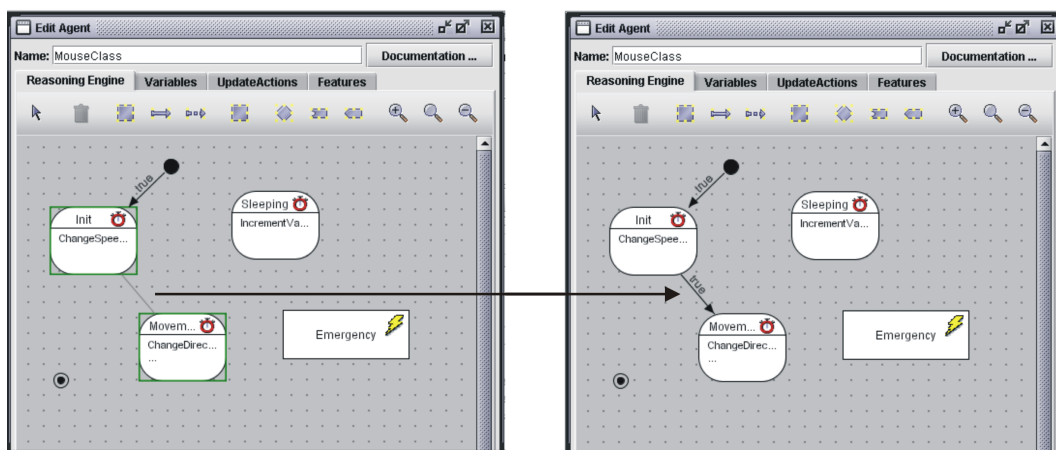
Edit Agent

Name: MouseClass

Documentation ...

Reasoning Engine | Variables | UpdateActions | Features

true

Init

ChangeSpee...

Sleeping

IncrementVa...

Movem...

ChangeDirec...

...

Emergency

Edit Agent

Name: MouseClass

Documentation ...

Reasoning Engine | Variables | UpdateActions | Features

true

Init

ChangeSpee...

Sleeping

IncrementVa...

true

Movem...

ChangeDirec...

...

Emergency